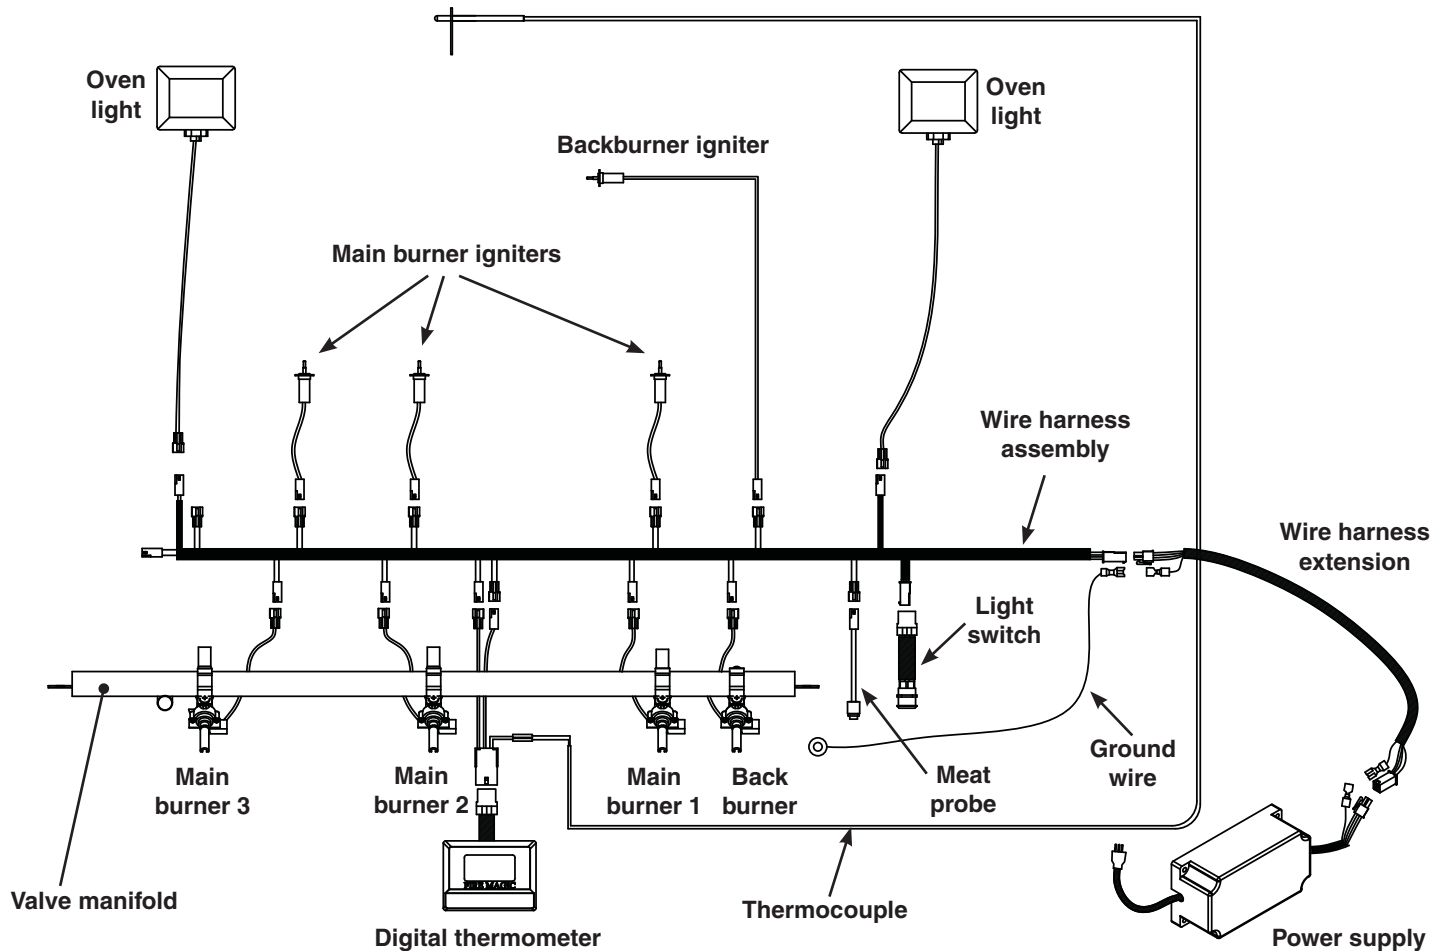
Oven light

Oven light

Backburner igniter

Main burner igniters

Wire harness assembly

Wire harness extension

Light switch

Ground wire

Meat probe

Main burner 3

Main burner 2

Main burner 1

Back burner

Valve manifold

Thermocouple

Digital thermometer

Power supply

FIRE MAGIC